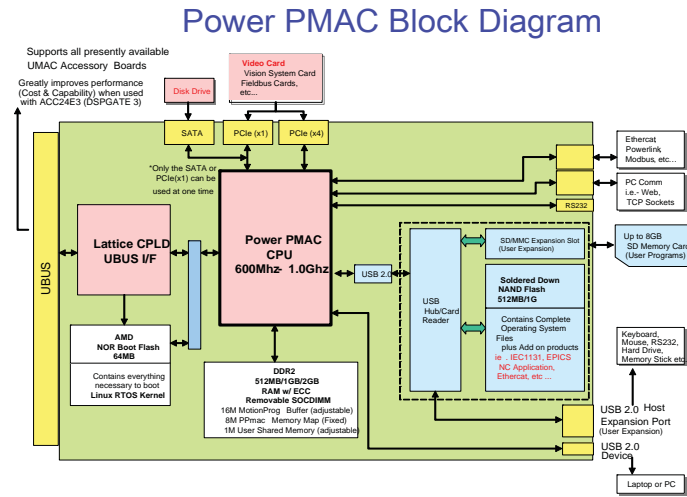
Power PMAC Block Diagram

Supports all presently available UMAC Accessory Boards

Greatly improves performance (Cost & Capability) when used with ACC24E3 (DSPGATE 3)

Disk Drive

Video Card
Vision System Card
Fieldbus Cards,
etc...

SATA

PCIe (x1)

PCIe (x4)

*Only the SATA or PCIe(x1) can be used at one time

UBUS

Lattice CPLD
UBUS I/F

Power PMAC
CPU
600Mhz- 1.0Ghz

USB 2.0

AMD
NOR Boot Flash
64MB

Contains everything necessary to boot
Linux RTOS Kernel

DDR2
512MB/1GB/2GB
RAM w/ ECC
Removable SOCDIMM
16M MotionProg Buffer (adjustable)
8M PPmac Memory Map (Fixed)
1M User Shared Memory (adjustable)

USB Hub/Card Reader

SD/MMC Expansion Slot (User Expansion)

Soldered Down
NAND Flash
512MB/1G

Contains Complete Operating System Files
plus Add on products
ie . IEC1131, EPICS
NC Application,
Ethercat, etc ...

RS232

Ethercat
Powerlink
Modbus, etc...

PC Comm
i.e.- Web,
TCP Sockets

Up to 8GB
SD Memory Card
(User Programs)

Keyboard,
Mouse, RS232,
Hard Drive,
Memory Stick etc.

USB 2.0 Host
Expansion Port
(User Expansion)

USB 2.0
Device

Laptop or PC